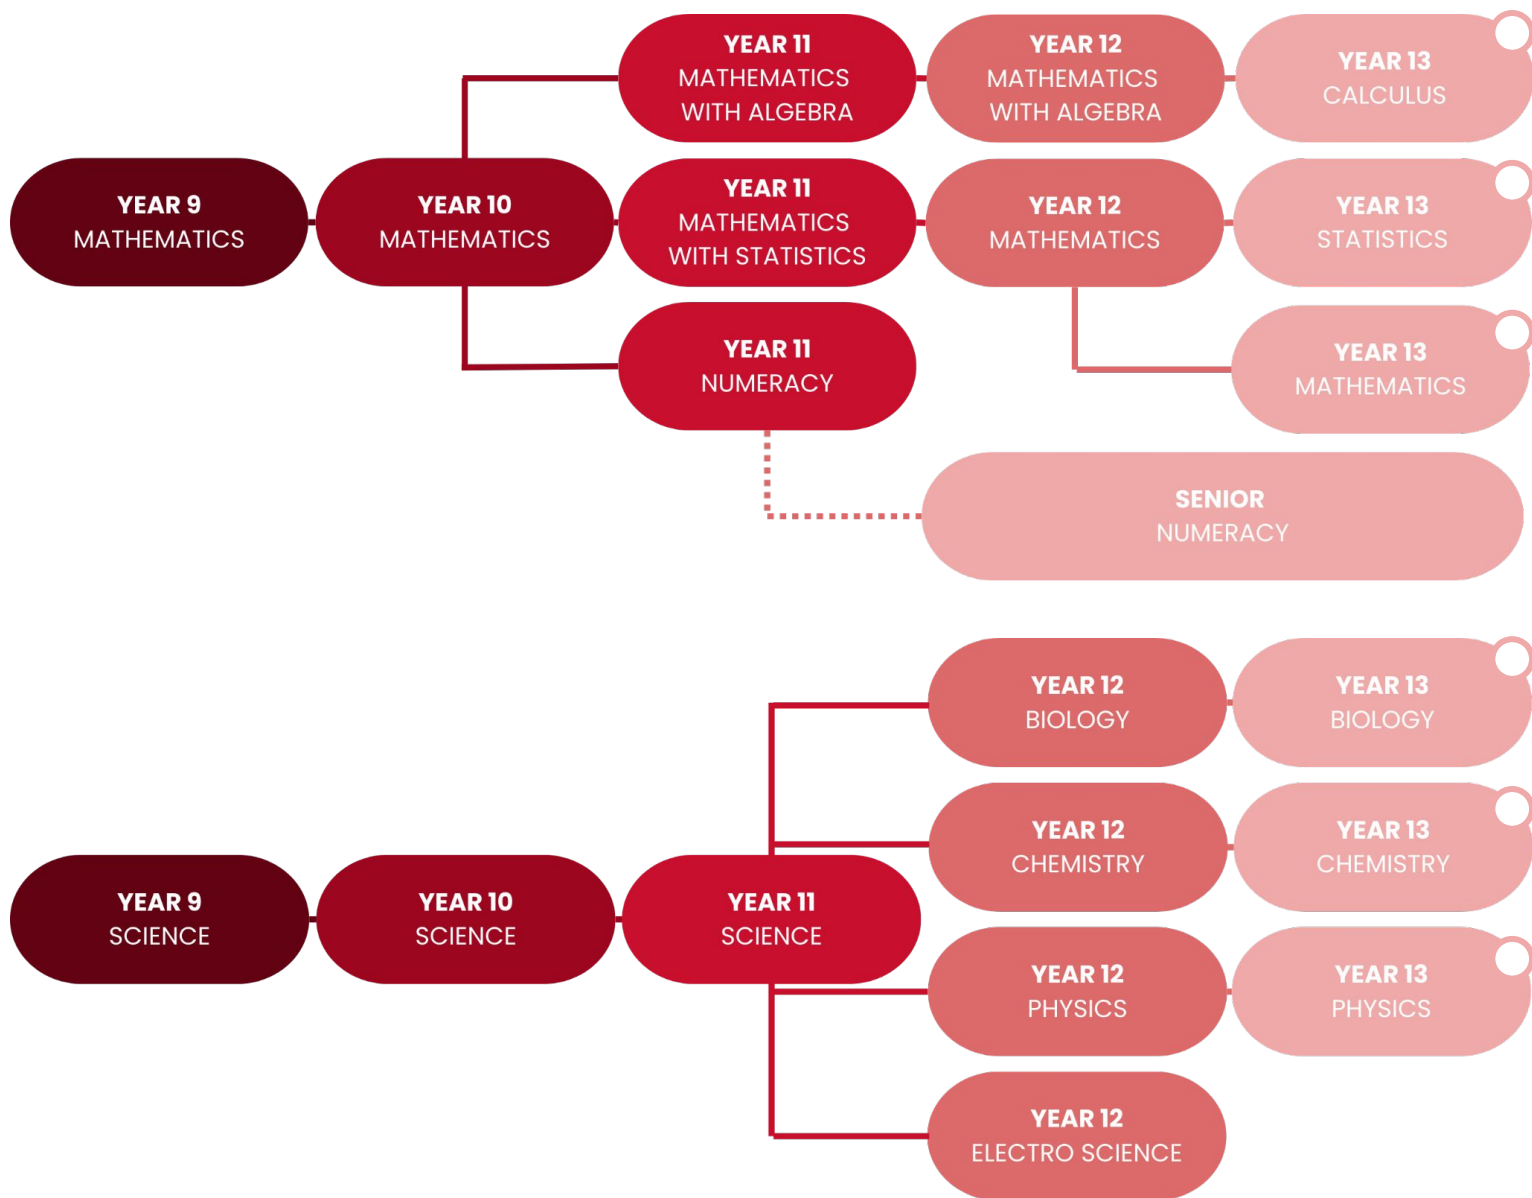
YEAR 9
MATHEMATICS

YEAR 10
MATHEMATICS

YEAR 11
MATHEMATICS
WITH ALGEBRA

YEAR 12
MATHEMATICS
WITH ALGEBRA

YEAR 13
CALCULUS

YEAR 11
MATHEMATICS
WITH STATISTICS

YEAR 12
MATHEMATICS

YEAR 13
STATISTICS

YEAR 13
MATHEMATICS

YEAR 11
NUMERACY

SENIOR
NUMERACY

YEAR 9
SCIENCE

YEAR 10
SCIENCE

YEAR 11
SCIENCE

YEAR 12
BIOLOGY

YEAR 13
BIOLOGY

YEAR 12
CHEMISTRY

YEAR 13
CHEMISTRY

YEAR 12
PHYSICS

YEAR 13
PHYSICS

YEAR 12
ELECTRO SCIENCE